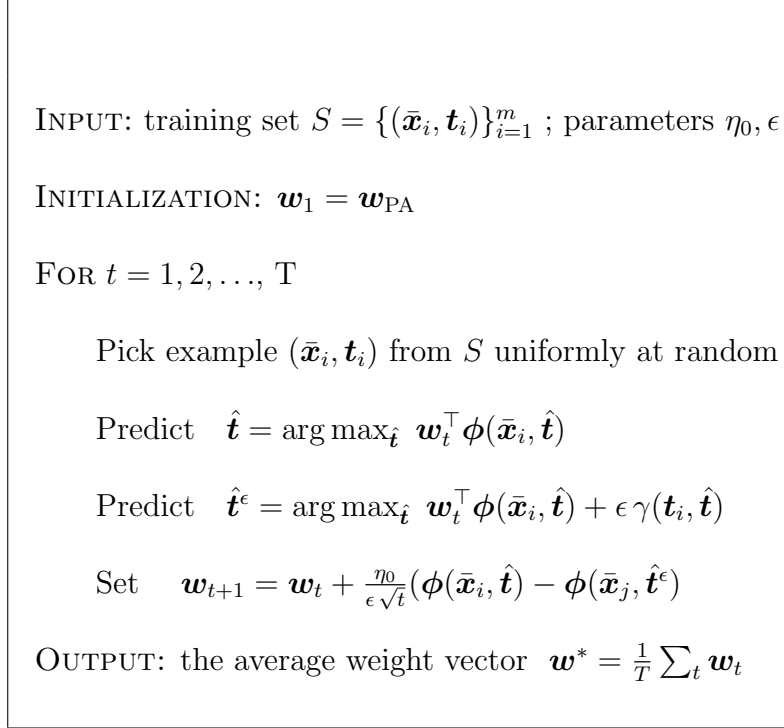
INPUT: training set $S = \{(\bar{\boldsymbol{x}}_i, \boldsymbol{t}_i)\}_{i=1}^m$ ; parameters $\eta_0, \epsilon$

INITIALIZATION: $\boldsymbol{w}_1 = \boldsymbol{w}_{\text{PA}}$

FOR $t = 1, 2, \ldots,$ T

Pick example $(\bar{\boldsymbol{x}}_i, \boldsymbol{t}_i)$ from $S$ uniformly at random

Predict $\hat{\boldsymbol{t}} = \arg\max_{\hat{\boldsymbol{t}}} \; \boldsymbol{w}_t^\top \boldsymbol{\phi}(\bar{\boldsymbol{x}}_i, \hat{\boldsymbol{t}})$

Predict $\hat{\boldsymbol{t}}^\epsilon = \arg\max_{\hat{\boldsymbol{t}}} \; \boldsymbol{w}_t^\top \boldsymbol{\phi}(\bar{\boldsymbol{x}}_i, \hat{\boldsymbol{t}}) + \epsilon\, \gamma(\boldsymbol{t}_i, \hat{\boldsymbol{t}})$

Set $\boldsymbol{w}_{t+1} = \boldsymbol{w}_t + \frac{\eta_0}{\epsilon\sqrt{t}}(\boldsymbol{\phi}(\bar{\boldsymbol{x}}_i, \hat{\boldsymbol{t}}) - \boldsymbol{\phi}(\bar{\boldsymbol{x}}_j, \hat{\boldsymbol{t}}^\epsilon)$

OUTPUT: the average weight vector $\boldsymbol{w}^* = \frac{1}{T}\sum_t \boldsymbol{w}_t$